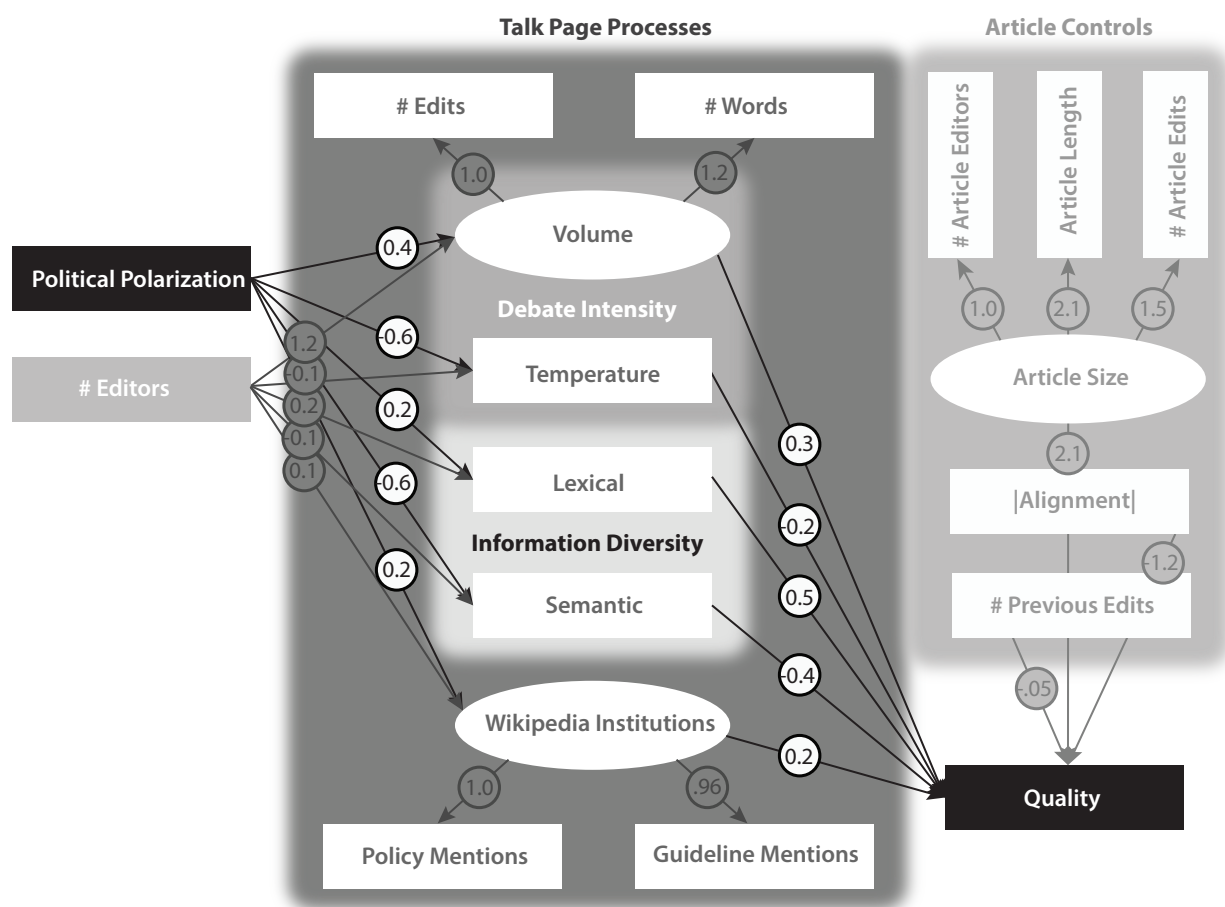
Talk Page Processes

Article Controls

# Edits

# Words

1.0

1.2

Volume

# Article Editors

Article Length

# Article Edits

Political Polarization

0.4

Debate Intensity

1.0

2.1

1.5

# Editors

1.2

-0.6

-0.1

Temperature

Article Size

0.2

0.2

-0.1

0.1

-0.6

Lexical

0.3

2.1

|Alignment|

Information Diversity

-0.2

0.2

-1.2

Semantic

0.5

# Previous Edits

-0.4

-.05

Wikipedia Institutions

0.2

1.0

.96

Quality

Policy Mentions

Guideline Mentions